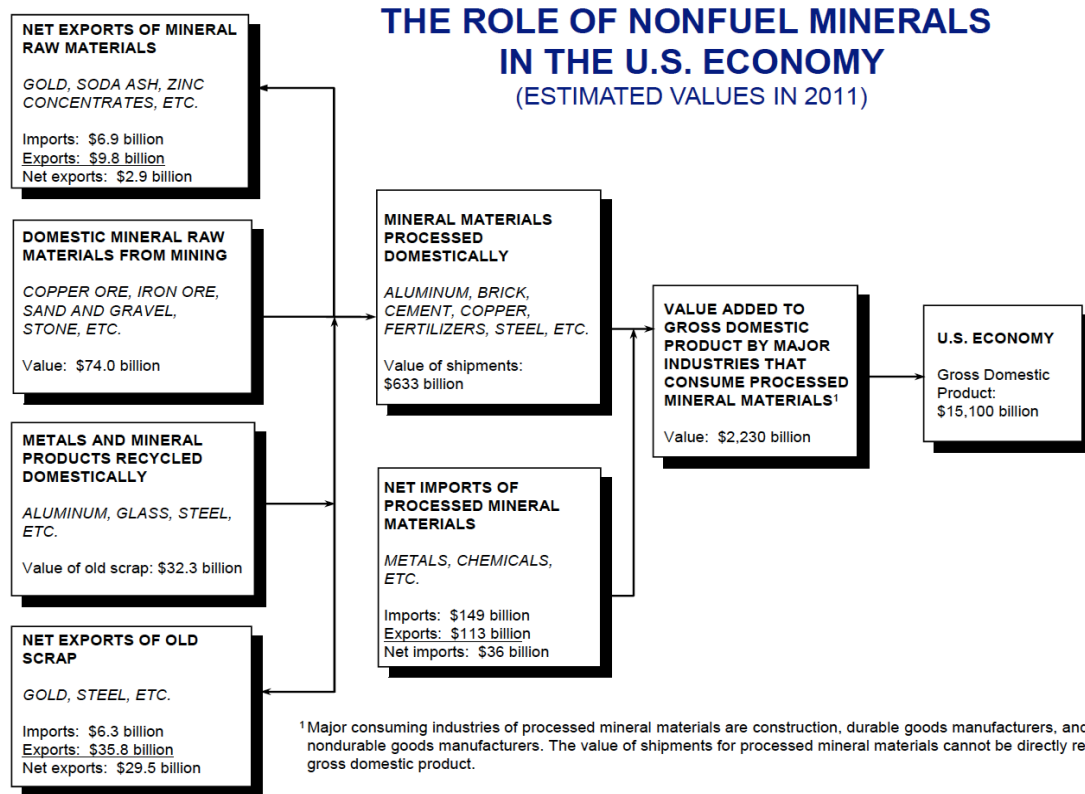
THE ROLE OF NONFUEL MINERALS IN THE U.S. ECONOMY
(ESTIMATED VALUES IN 2011)

NET EXPORTS OF MINERAL RAW MATERIALS

GOLD, SODA ASH, ZINC CONCENTRATES, ETC.

Imports: $6.9 billion
Exports: $9.8 billion
Net exports: $2.9 billion

DOMESTIC MINERAL RAW MATERIALS FROM MINING

COPPER ORE, IRON ORE, SAND AND GRAVEL, STONE, ETC.

Value: $74.0 billion

METALS AND MINERAL PRODUCTS RECYCLED DOMESTICALLY

ALUMINUM, GLASS, STEEL, ETC.

Value of old scrap: $32.3 billion

NET EXPORTS OF OLD SCRAP

GOLD, STEEL, ETC.

Imports: $6.3 billion
Exports: $35.8 billion
Net exports: $29.5 billion

MINERAL MATERIALS PROCESSED DOMESTICALLY

ALUMINUM, BRICK, CEMENT, COPPER, FERTILIZERS, STEEL, ETC.

Value of shipments: $633 billion

NET IMPORTS OF PROCESSED MINERAL MATERIALS

METALS, CHEMICALS, ETC.

Imports: $149 billion
Exports: $113 billion
Net imports: $36 billion

VALUE ADDED TO GROSS DOMESTIC PRODUCT BY MAJOR INDUSTRIES THAT CONSUME PROCESSED MINERAL MATERIALS$^1$

Value: $2,230 billion

U.S. ECONOMY

Gross Domestic Product: $15,100 billion

$^1$ Major consuming industries of processed mineral materials are construction, durable goods manufacturers, and nondurable goods manufacturers. The value of shipments for processed mineral materials cannot be directly re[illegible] gross domestic product.